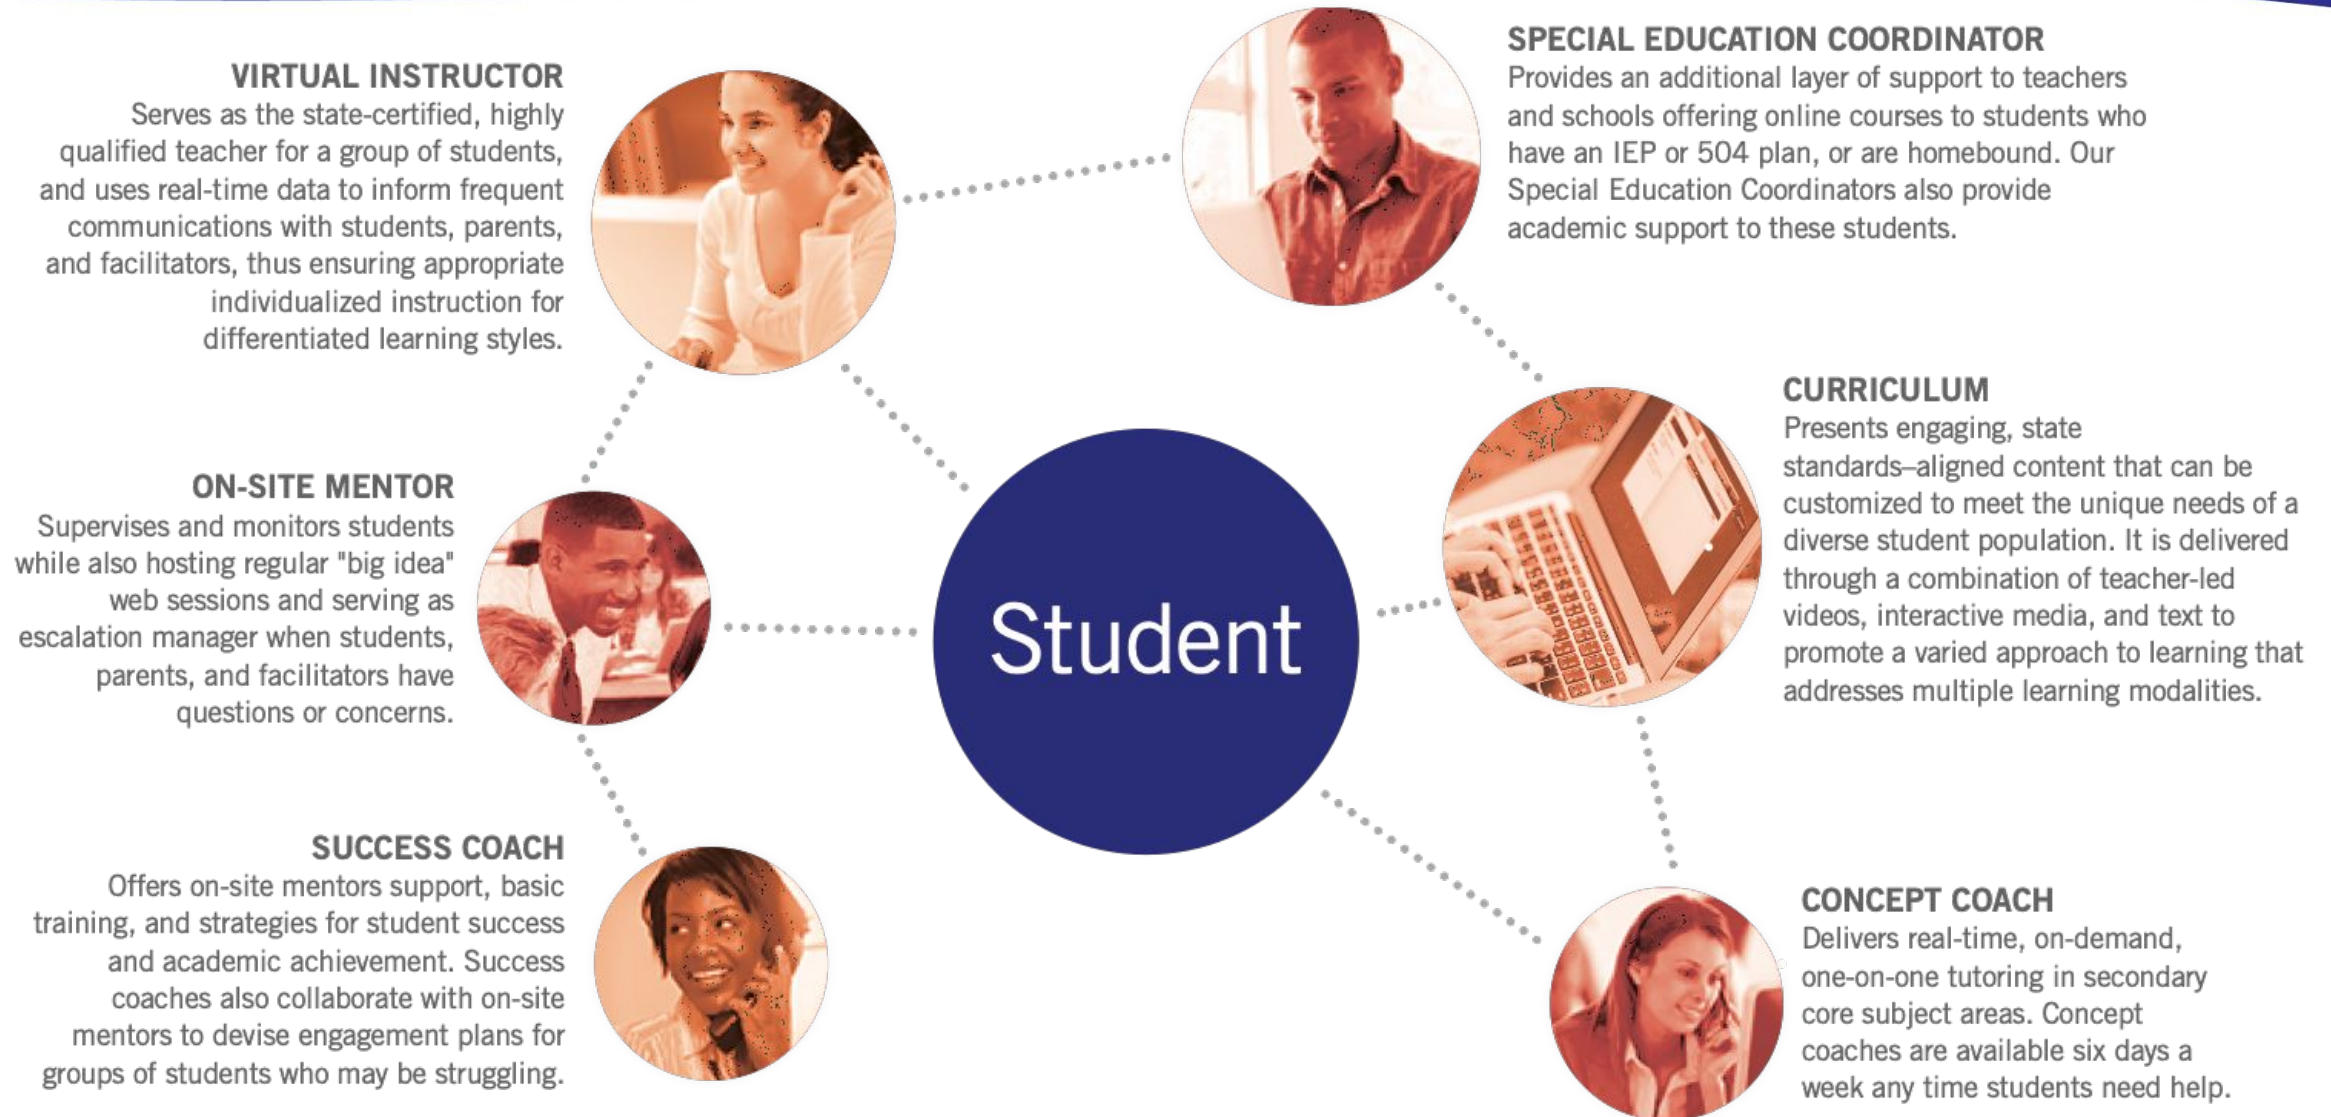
VIRTUAL INSTRUCTOR
Serves as the state-certified, highly qualified teacher for a group of students, and uses real-time data to inform frequent communications with students, parents, and facilitators, thus ensuring appropriate individualized instruction for differentiated learning styles.

SPECIAL EDUCATION COORDINATOR
Provides an additional layer of support to teachers and schools offering online courses to students who have an IEP or 504 plan, or are homebound. Our Special Education Coordinators also provide academic support to these students.

ON-SITE MENTOR
Supervises and monitors students while also hosting regular "big idea" web sessions and serving as escalation manager when students, parents, and facilitators have questions or concerns.

Student

CURRICULUM
Presents engaging, state standards–aligned content that can be customized to meet the unique needs of a diverse student population. It is delivered through a combination of teacher-led videos, interactive media, and text to promote a varied approach to learning that addresses multiple learning modalities.

SUCCESS COACH
Offers on-site mentors support, basic training, and strategies for student success and academic achievement. Success coaches also collaborate with on-site mentors to devise engagement plans for groups of students who may be struggling.

CONCEPT COACH
Delivers real-time, on-demand, one-on-one tutoring in secondary core subject areas. Concept coaches are available six days a week any time students need help.